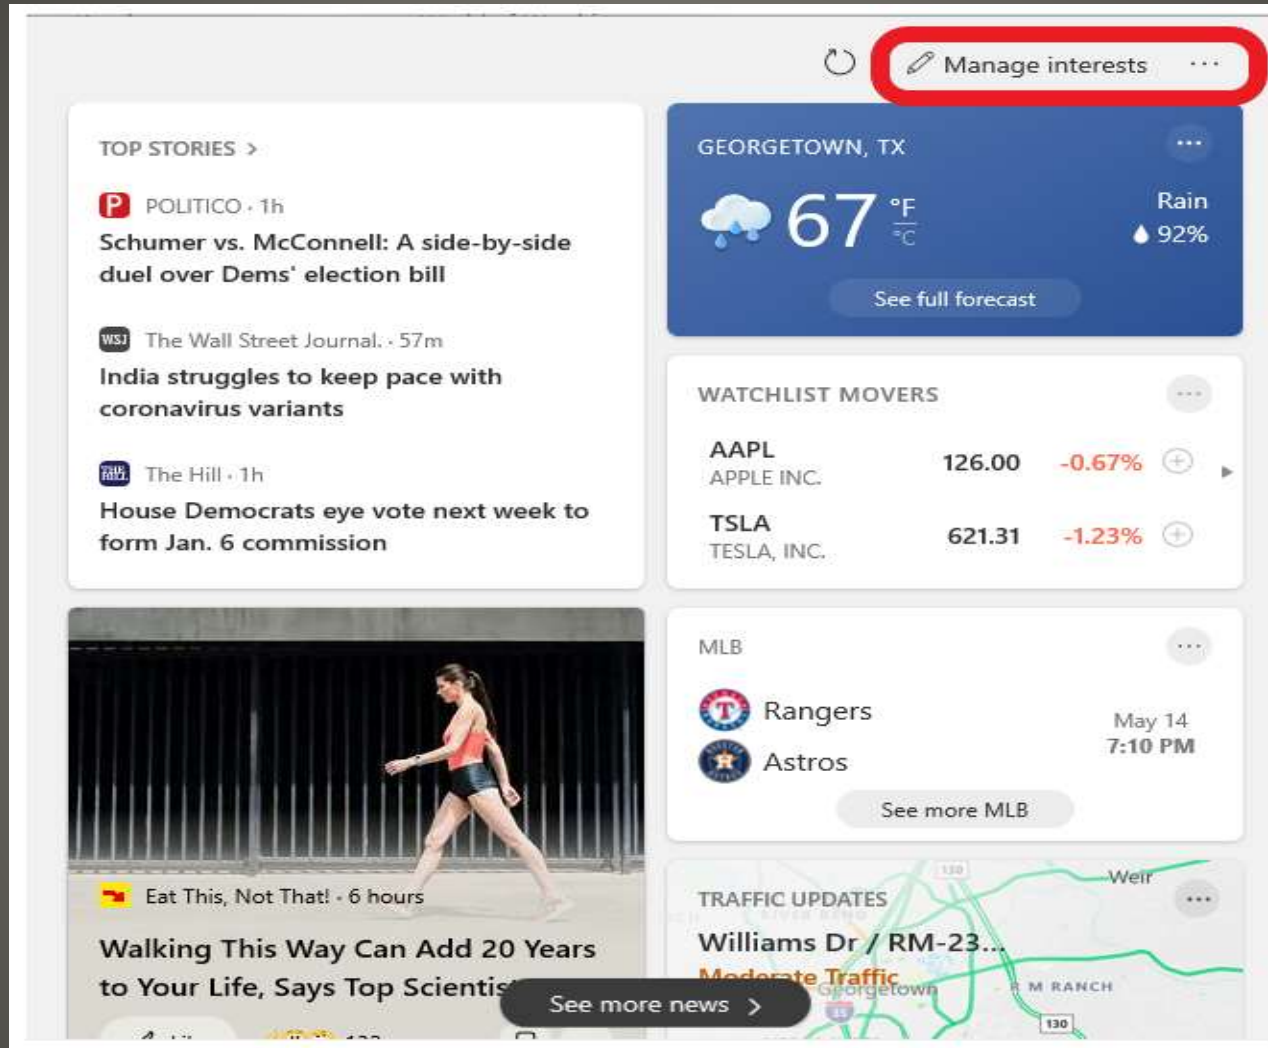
Manage interests ···

TOP STORIES >

POLITICO · 1h
Schumer vs. McConnell: A side-by-side duel over Dems' election bill

The Wall Street Journal. · 57m
India struggles to keep pace with coronavirus variants

The Hill · 1h
House Democrats eye vote next week to form Jan. 6 commission

Eat This, Not That! · 6 hours
Walking This Way Can Add 20 Years to Your Life, Says Top Scientis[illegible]

See more news >

GEORGETOWN, TX
67 °F °C
Rain
92%
See full forecast

WATCHLIST MOVERS

| AAPL APPLE INC. | 126.00 | -0.67% |
|---|---|---|
| TSLA TESLA, INC. | 621.31 | -1.23% |

MLB
Rangers
Astros
May 14
7:10 PM
See more MLB

TRAFFIC UPDATES
Williams Dr / RM-23...
Moderate Traffic
Georgetown
Weir
M RANCH
130